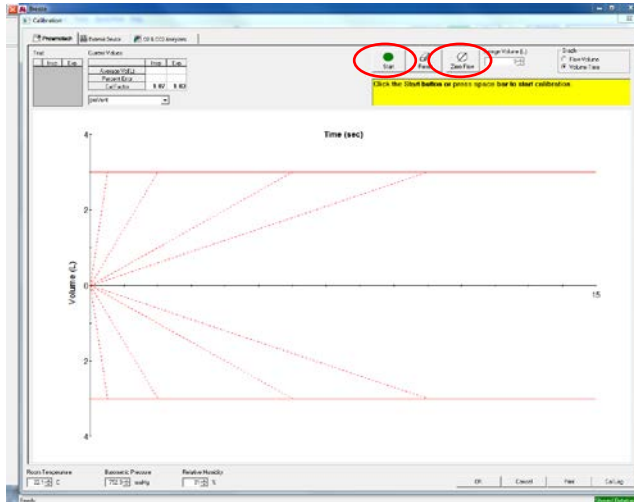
Breeze

Calibration

Pneumotach | Exercise Source | O2 & CO2 Analyzers

Trial

Insp | Exp

Current Values

Insp | Exp

Average Vol(L)

Percent Error

Cal Factor 1.07 | 1.03

Start

Zero Flow

Syringe Volume (L)

Graph

Flow-Volume

Volume-Time

Click the Start button or press space bar to start calibration.

Time (sec)

Volume (L)

4

2

0

2

4

15

Room Temperature

22.1 C

Barometric Pressure

752.9 mmHg

Relative Humidity

0 %

OK

Cancel

Print

Cal Log

Ready